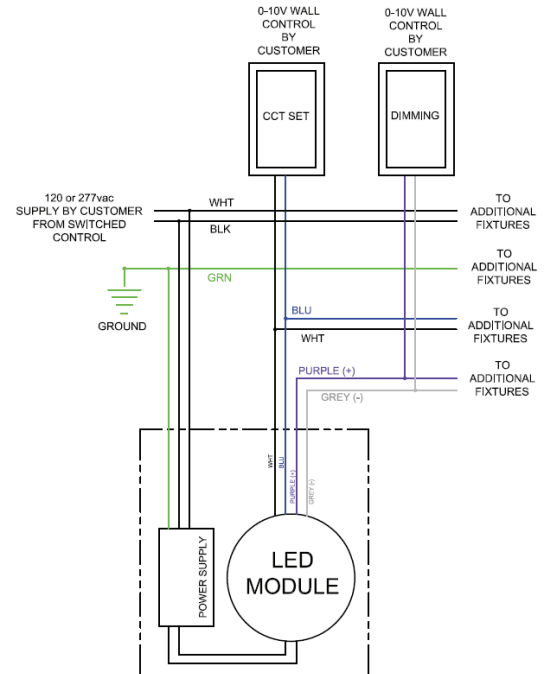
0-10V WALL CONTROL BY CUSTOMER

0-10V WALL CONTROL BY CUSTOMER

CCT SET

DIMMING

120 or 277vac SUPPLY BY CUSTOMER FROM SWITCHED CONTROL

WHT

BLK

TO ADDITIONAL FIXTURES

GRN

TO ADDITIONAL FIXTURES

GROUND

BLU

WHT

TO ADDITIONAL FIXTURES

PURPLE (+)

GREY (-)

TO ADDITIONAL FIXTURES

WHT

BLU

PURPLE (+)

GREY (-)

POWER SUPPLY

LED MODULE